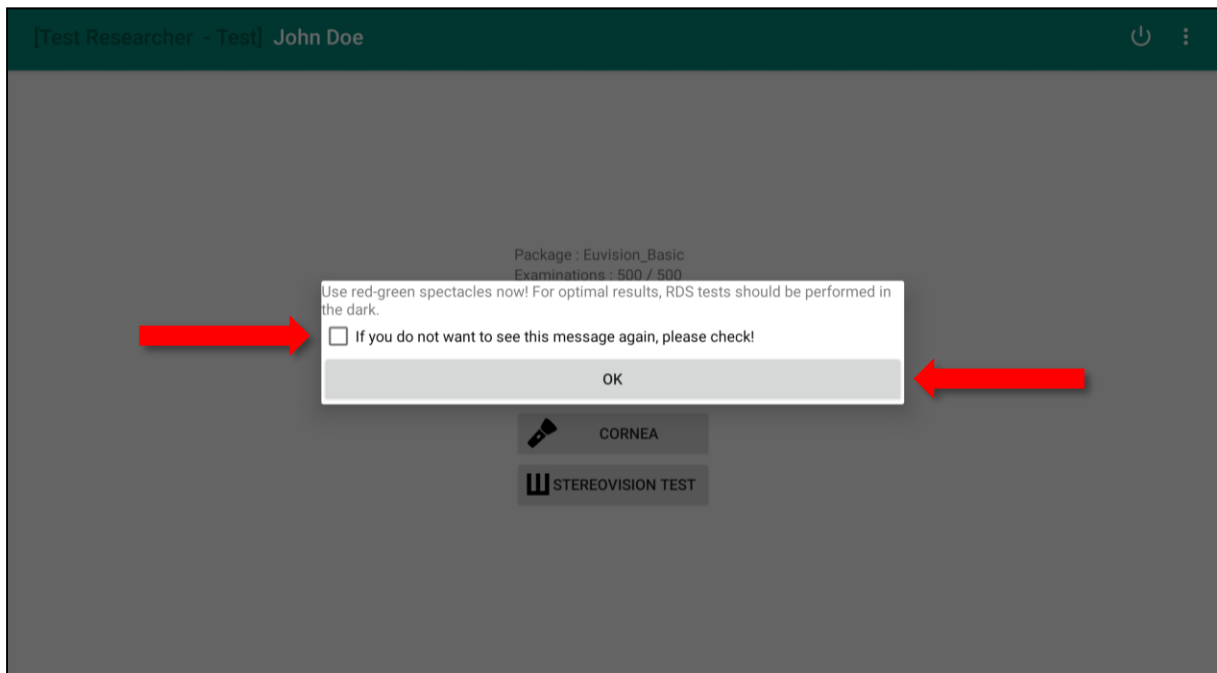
[Test Researcher - Test] John Doe

Package : Euvision_Basic
Examinations : 500 / 500

Use red-green spectacles now! For optimal results, RDS tests should be performed in the dark.

If you do not want to see this message again, please check!

OK

CORNEA

STEREOVISION TEST